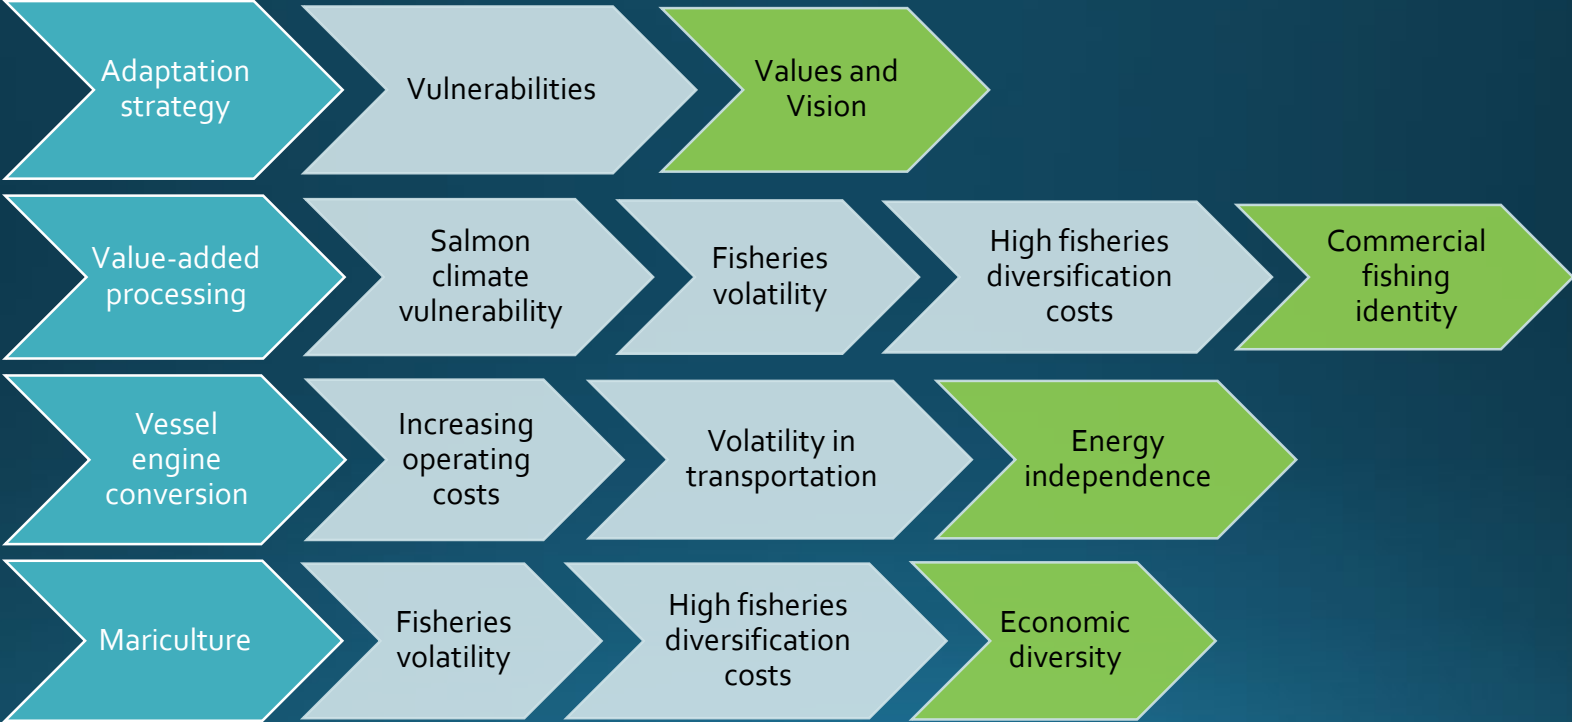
Adaptation strategy

Vulnerabilities

Values and Vision

Value-added processing

Salmon climate vulnerability

Fisheries volatility

High fisheries diversification costs

Commercial fishing identity

Vessel engine conversion

Increasing operating costs

Volatility in transportation

Energy independence

Mariculture

Fisheries volatility

High fisheries diversification costs

Economic diversity